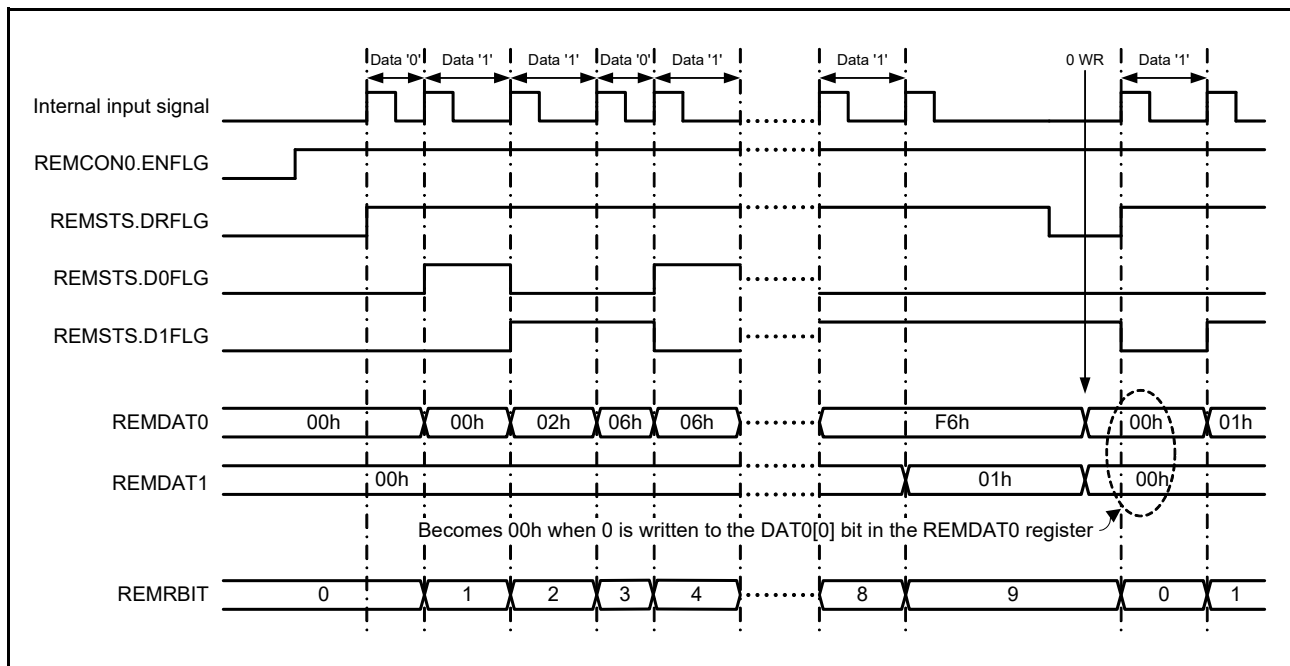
Data '0' Data '1' Data '1' Data '0' Data '1' Data '1' 0 WR Data '1'

Internal input signal

REMCON0.ENFLG

REMSTS.DRFLG

REMSTS.D0FLG

REMSTS.D1FLG

REMDAT0 00h 00h 02h 06h 06h F6h 00h 01h

REMDAT1 00h 01h 00h

Becomes 00h when 0 is written to the DAT0[0] bit in the REMDAT0 register

REMRBIT 0 1 2 3 4 8 9 0 1